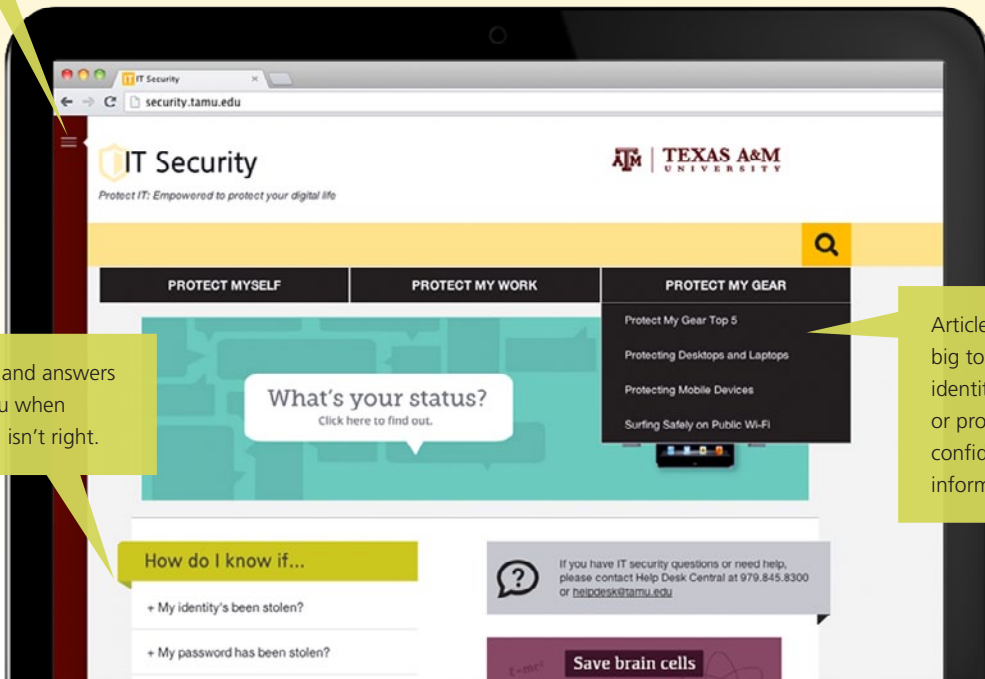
IT Security
security.tamu.edu

IT Security
Protect IT: Empowered to protect your digital life

TEXAS A&M UNIVERSITY

PROTECT MYSELF
PROTECT MY WORK
PROTECT MY GEAR

Protect My Gear Top 5
Protecting Desktops and Laptops
Protecting Mobile Devices
Surfing Safely on Public Wi-Fi

and answers
u when
isn't right.

Article
big to
identit
or pro
confid
inform

What's your status?
Click here to find out.

How do I know if...
+ My identity's been stolen?
+ My password has been stolen?

If you have IT security questions or need help, please contact Help Desk Central at 979.845.8300 or helpdesk@tamu.edu

Save brain cells